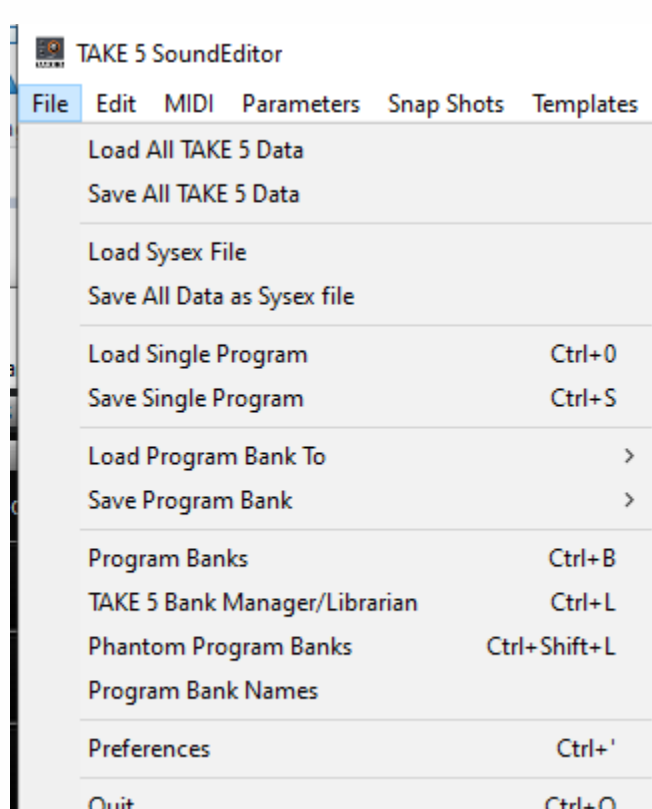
TAKE 5 SoundEditor

File Edit MIDI Parameters Snap Shots Templates

Load All TAKE 5 Data
Save All TAKE 5 Data

Load Sysex File
Save All Data as Sysex file

Load Single Program Ctrl+0
Save Single Program Ctrl+S

Load Program Bank To >
Save Program Bank >

Program Banks Ctrl+B
TAKE 5 Bank Manager/Librarian Ctrl+L
Phantom Program Banks Ctrl+Shift+L
Program Bank Names

Preferences Ctrl+'

Quit Ctrl+Q